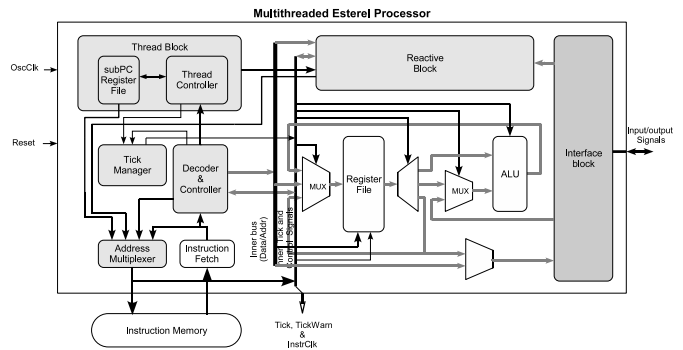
Multithreaded Esterel Processor

Thread Block

subPC Register File

Thread Controller

Reactive Block

OscClk

Reset

Tick Manager

Decoder & Controller

MUX

Register File

MUX

ALU

Interface block

Input/output Signals

Address Multiplexer

Instruction Fetch

Inner bus (Data/Addr)

Inner Tick and Control Signals

Instruction Memory

Tick, TickWarn & InstrClk